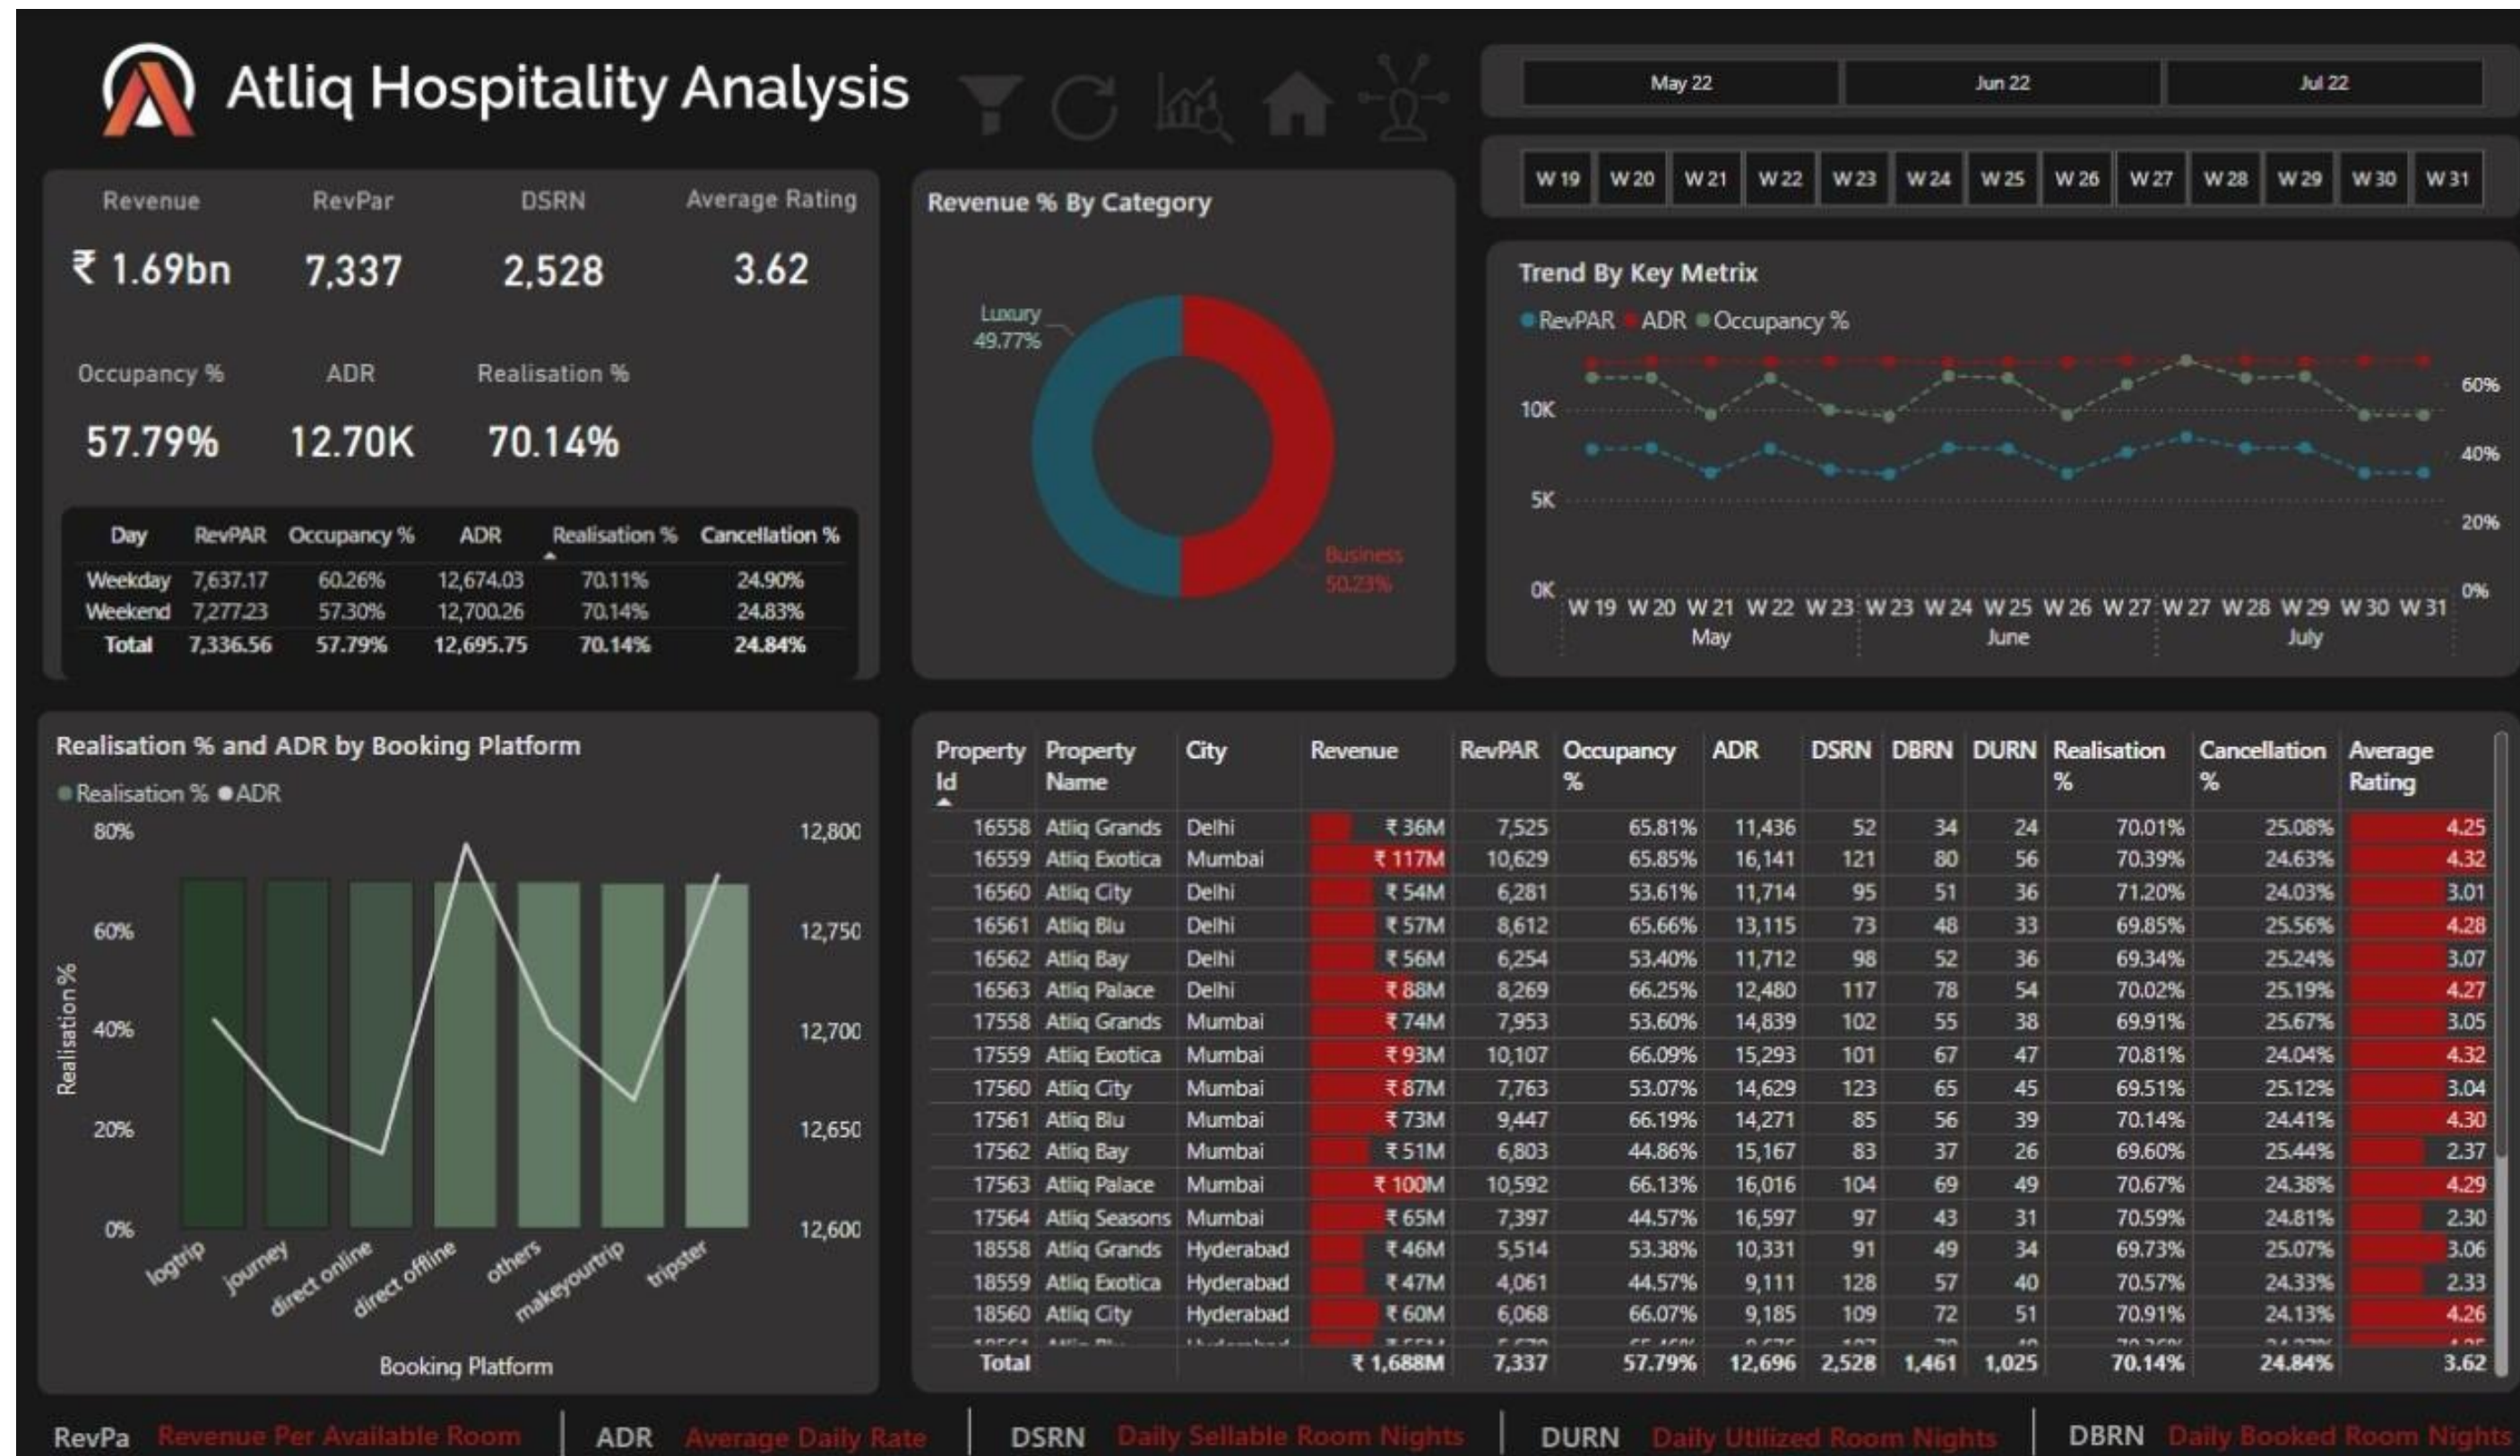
Atliq Hospitality Analysis

May 22 | Jun 22 | Jul 22

W 19 | W 20 | W 21 | W 22 | W 23 | W 24 | W 25 | W 26 | W 27 | W 28 | W 29 | W 30 | W 31

Revenue
₹ 1.69bn

RevPar
7,337

DSRN
2,528

Average Rating
3.62

Occupancy %
57.79%

ADR
12.70K

Realisation %
70.14%

| Day | RevPAR | Occupancy % | ADR | Realisation % | Cancellation % |
|---|---|---|---|---|---|
| Weekday | 7,637.17 | 60.26% | 12,674.03 | 70.11% | 24.90% |
| Weekend | 7,277.23 | 57.30% | 12,700.26 | 70.14% | 24.83% |
| Total | 7,336.56 | 57.79% | 12,695.75 | 70.14% | 24.84% |

Revenue % By Category

Luxury 49.77%
Business 50.23%

Trend By Key Metrix

RevPAR ADR Occupancy %

10K
5K
0K
60%
40%
20%
0%
W 19 W 20 W 21 W 22 W 23 W 23 W 24 W 25 W 26 W 27 W 27 W 28 W 29 W 30 W 31
May June July

Realisation % and ADR by Booking Platform

Realisation % ADR

80%
60%
40%
20%
0%
Realisation %
12,800
12,750
12,700
12,650
12,600
logtrip journey direct online direct offline others makeyourtrip tripster
Booking Platform

| Property Id | Property Name | City | Revenue | RevPAR | Occupancy % | ADR | DSRN | DBRN | DURN | Realisation % | Cancellation % | Average Rating |
|---|---|---|---|---|---|---|---|---|---|---|---|---|
| 16558 | Atliq Grands | Delhi | ₹ 36M | 7,525 | 65.81% | 11,436 | 52 | 34 | 24 | 70.01% | 25.08% | 4.25 |
| 16559 | Atliq Exotica | Mumbai | ₹ 117M | 10,629 | 65.85% | 16,141 | 121 | 80 | 56 | 70.39% | 24.63% | 4.32 |
| 16560 | Atliq City | Delhi | ₹ 54M | 6,281 | 53.61% | 11,714 | 95 | 51 | 36 | 71.20% | 24.03% | 3.01 |
| 16561 | Atliq Blu | Delhi | ₹ 57M | 8,612 | 65.66% | 13,115 | 73 | 48 | 33 | 69.85% | 25.56% | 4.28 |
| 16562 | Atliq Bay | Delhi | ₹ 56M | 6,254 | 53.40% | 11,712 | 98 | 52 | 36 | 69.34% | 25.24% | 3.07 |
| 16563 | Atliq Palace | Delhi | ₹ 88M | 8,269 | 66.25% | 12,480 | 117 | 78 | 54 | 70.02% | 25.19% | 4.27 |
| 17558 | Atliq Grands | Mumbai | ₹ 74M | 7,953 | 53.60% | 14,839 | 102 | 55 | 38 | 69.91% | 25.67% | 3.05 |
| 17559 | Atliq Exotica | Mumbai | ₹ 93M | 10,107 | 66.09% | 15,293 | 101 | 67 | 47 | 70.81% | 24.04% | 4.32 |
| 17560 | Atliq City | Mumbai | ₹ 87M | 7,763 | 53.07% | 14,629 | 123 | 65 | 45 | 69.51% | 25.12% | 3.04 |
| 17561 | Atliq Blu | Mumbai | ₹ 73M | 9,447 | 66.19% | 14,271 | 85 | 56 | 39 | 70.14% | 24.41% | 4.30 |
| 17562 | Atliq Bay | Mumbai | ₹ 51M | 6,803 | 44.86% | 15,167 | 83 | 37 | 26 | 69.60% | 25.44% | 2.37 |
| 17563 | Atliq Palace | Mumbai | ₹ 100M | 10,592 | 66.13% | 16,016 | 104 | 69 | 49 | 70.67% | 24.38% | 4.29 |
| 17564 | Atliq Seasons | Mumbai | ₹ 65M | 7,397 | 44.57% | 16,597 | 97 | 43 | 31 | 70.59% | 24.81% | 2.30 |
| 18558 | Atliq Grands | Hyderabad | ₹ 46M | 5,514 | 53.38% | 10,331 | 91 | 49 | 34 | 69.73% | 25.07% | 3.06 |
| 18559 | Atliq Exotica | Hyderabad | ₹ 47M | 4,061 | 44.57% | 9,111 | 128 | 57 | 40 | 70.57% | 24.33% | 2.33 |
| 18560 | Atliq City | Hyderabad | ₹ 60M | 6,068 | 66.07% | 9,185 | 109 | 72 | 51 | 70.91% | 24.13% | 4.26 |
| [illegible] | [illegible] | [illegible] | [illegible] | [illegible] | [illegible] | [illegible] | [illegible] | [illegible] | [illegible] | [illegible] | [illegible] | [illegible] |
| Total | | | ₹ 1,688M | 7,337 | 57.79% | 12,696 | 2,528 | 1,461 | 1,025 | 70.14% | 24.84% | 3.62 |

RevPa Revenue Per Available Room | ADR Average Daily Rate | DSRN Daily Sellable Room Nights | DURN Daily Utilized Room Nights | DBRN Daily Booked Room Nights